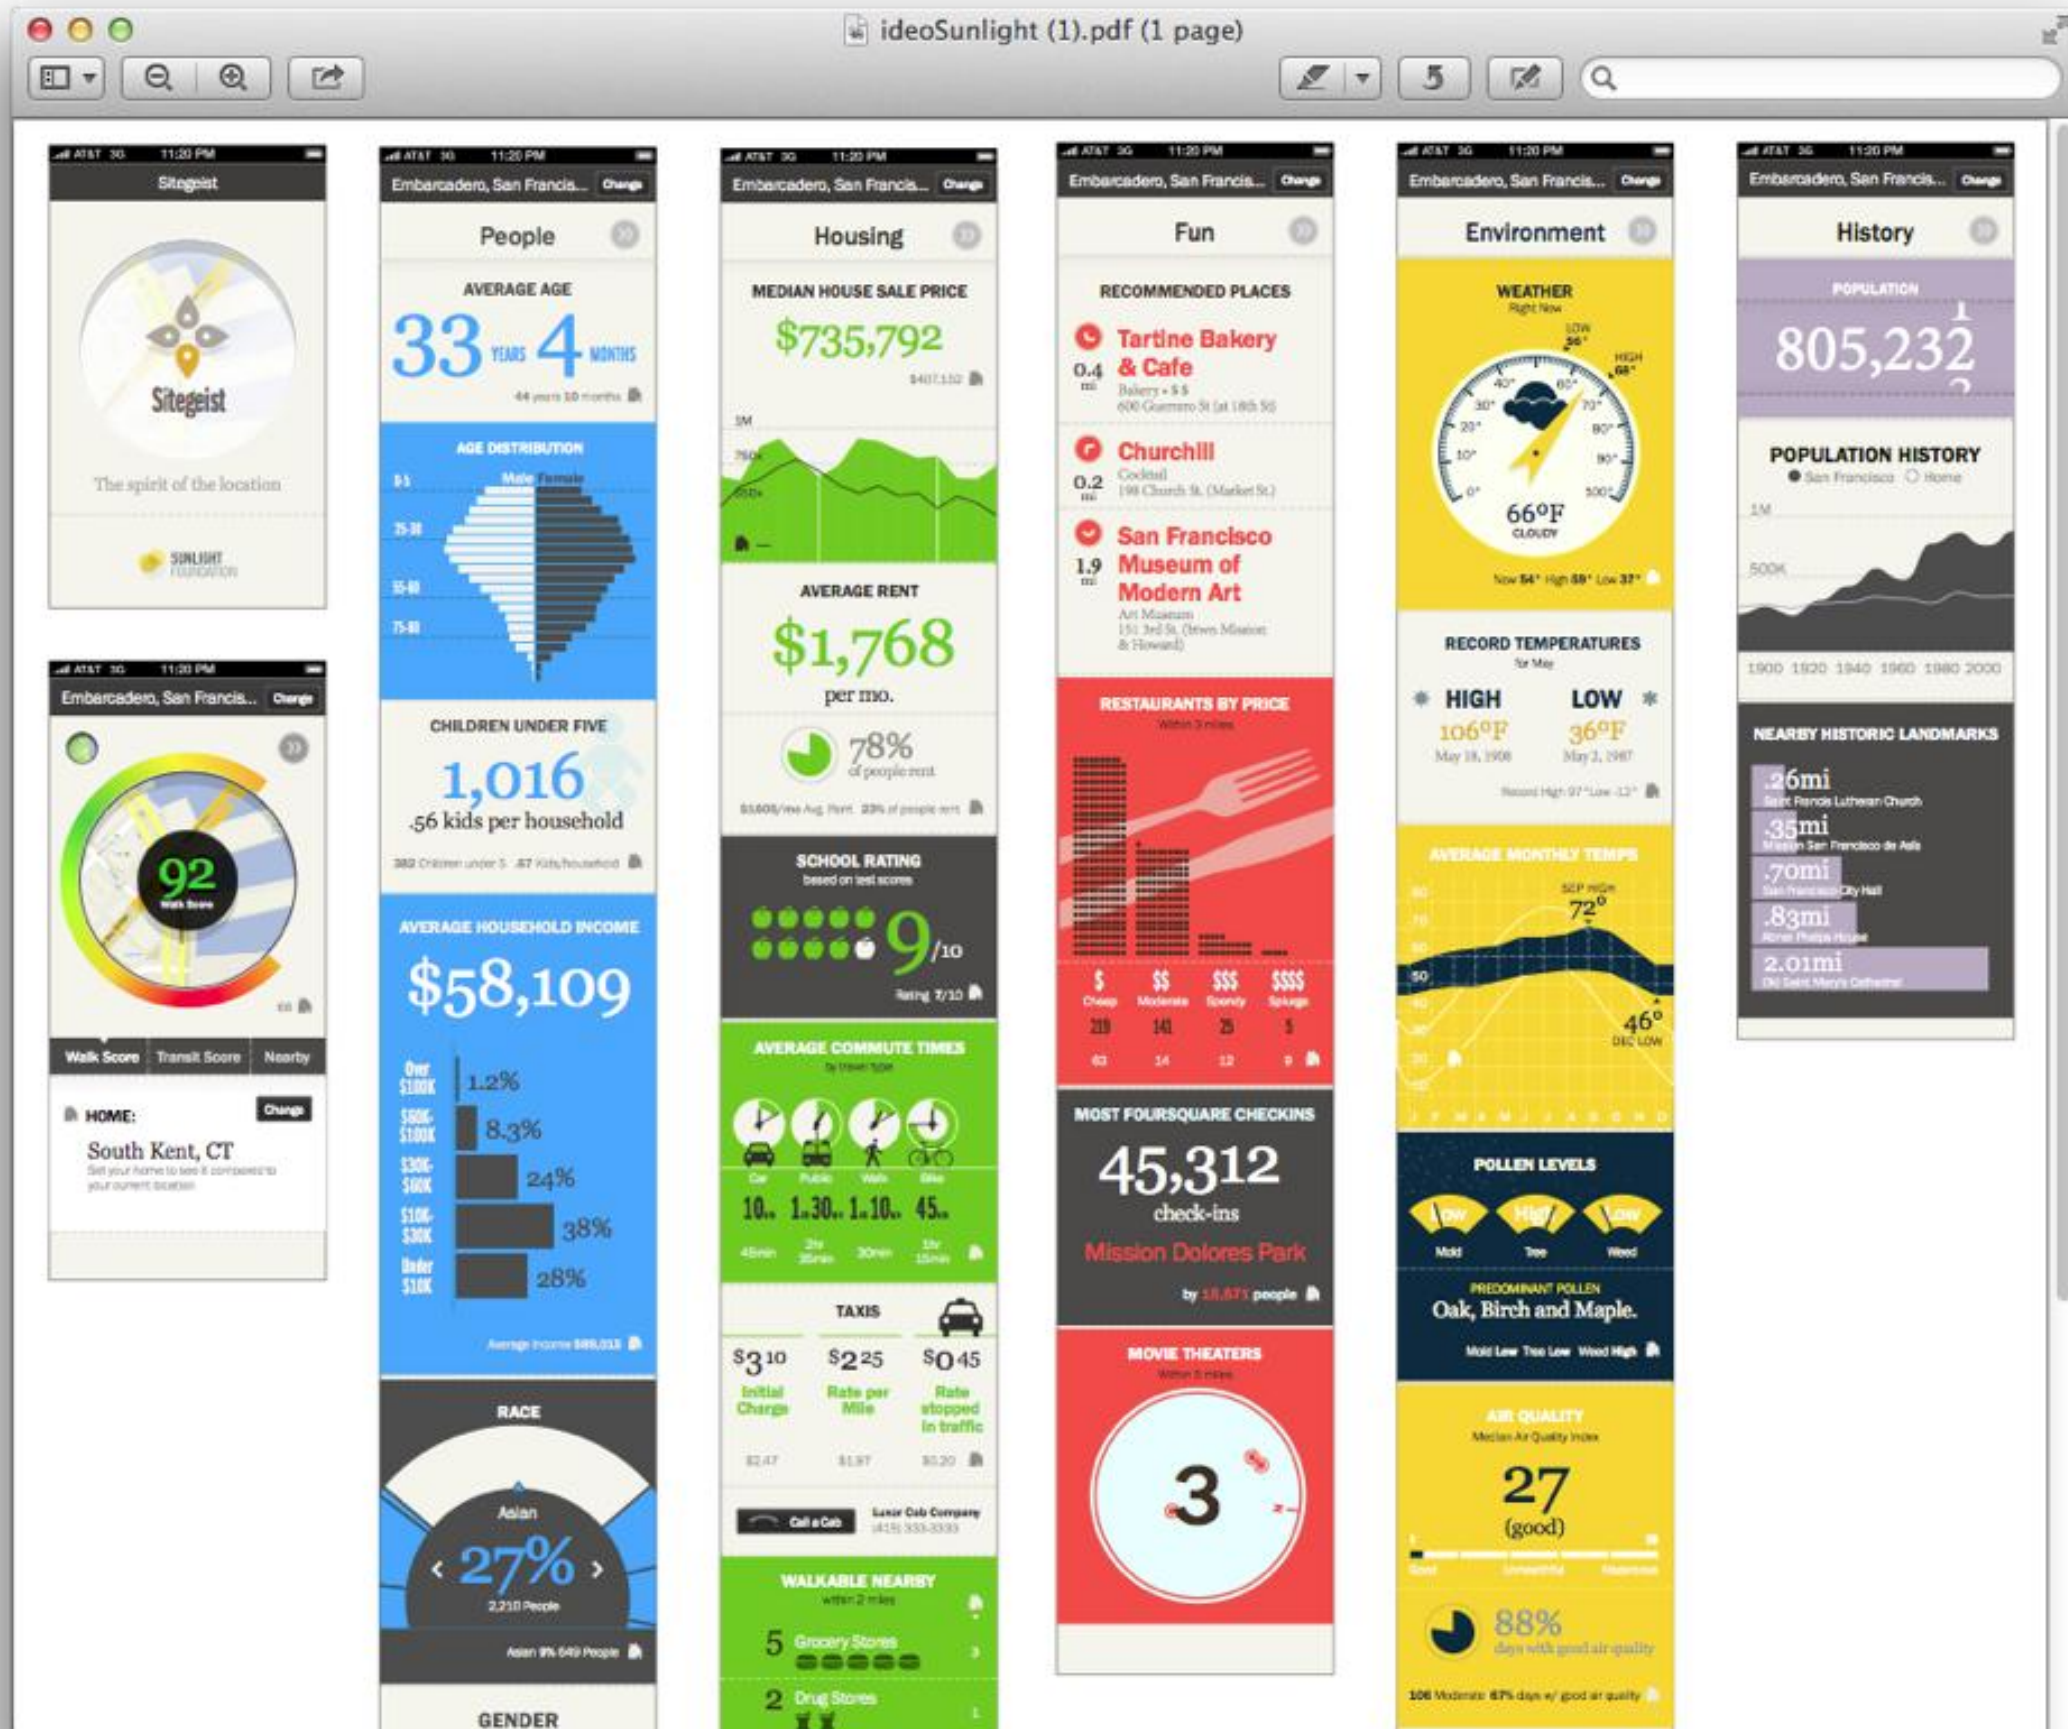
ideoSunlight (1).pdf (1 page)

AT&T 3G 11:20 PM
Sitegeist
Sitegeist
The spirit of the location
SUNLIGHT FOUNDATION

AT&T 3G 11:20 PM
Embarcadero, San Francis... Change
92
Walk Score
Walk Score Transit Score Nearby
HOME: Change
South Kent, CT
Set your home to see it compared to your current location

AT&T 3G 11:20 PM
Embarcadero, San Francis... Change
People
AVERAGE AGE
33 YEARS 4 MONTHS
44 years 10 months
AGE DISTRIBUTION
Male Female
0-5
25-30
55-60
75-80
CHILDREN UNDER FIVE
1,016
.56 kids per household
382 Children under 5 .67 Kids/household
AVERAGE HOUSEHOLD INCOME
$58,109
Over $100K 1.2%
$60K-$100K 8.3%
$30K-$60K 24%
$10K-$30K 38%
Under $10K 28%
Average Income $89,013
RACE
Asian
27%
2,210 People
Asian 9% 649 People
GENDER

AT&T 3G 11:20 PM
Embarcadero, San Francis... Change
Housing
MEDIAN HOUSE SALE PRICE
$735,792
$407,152
1M
750K
500K
AVERAGE RENT
$1,768
per mo.
78%
of people rent
$1,605/mo Avg. Rent 23% of people rent
SCHOOL RATING
based on test scores
9/10
Rating 7/10
AVERAGE COMMUTE TIMES
by travel type
Car Public Walk Bike
10m 1h30m 1h10m 45m
45min 2hr 35min 30min 1hr 15min
TAXIS
$3.10 Initial Charge
$2.25 Rate per Mile
$0.45 Rate stopped in traffic
$2.47 $1.97 $0.20
Call a Cab Luxor Cab Company (415) 333-3333
WALKABLE NEARBY
within 2 miles
5 Grocery Stores
2 Drug Stores

AT&T 3G 11:20 PM
Embarcadero, San Francis... Change
Fun
RECOMMENDED PLACES
0.4 mi Tartine Bakery & Cafe
Bakery • $$
600 Guerrero St (at 18th St)
0.2 mi Churchill
Cocktail
198 Church St. (Market St.)
1.9 mi San Francisco Museum of Modern Art
Art Museum
151 3rd St. (btwn Mission & Howard)
RESTAURANTS BY PRICE
Within 3 miles
$ Cheap 219 63
$$ Moderate 141 14
$$$ Spendy 25 12
$$$$ Splurge 5 9
MOST FOURSQUARE CHECKINS
45,312
check-ins
Mission Dolores Park
by 18,871 people
MOVIE THEATERS
Within 5 miles
3

AT&T 3G 11:20 PM
Embarcadero, San Francis... Change
Environment
WEATHER
Right Now
LOW 56°
HIGH 68°
66°F
CLOUDY
Now 54° High 58° Low 37°
RECORD TEMPERATURES
for May
HIGH 106°F May 18, 1908
LOW 36°F May 2, 1987
Record High 97° Low -12°
AVERAGE MONTHLY TEMPS
SEP HIGH 72°
46° DEC LOW
POLLEN LEVELS
Low Mold
High Tree
Low Weed
PREDOMINANT POLLEN
Oak, Birch and Maple.
Mold Low Tree Low Weed High
AIR QUALITY
Median Air Quality Index
27
(good)
88%
days with good air quality
106 Moderate 67% days w/ good air quality

AT&T 3G 11:20 PM
Embarcadero, San Francis... Change
History
POPULATION
805,232
POPULATION HISTORY
San Francisco Home
1M
500K
1900 1920 1940 1960 1980 2000
NEARBY HISTORIC LANDMARKS
.26mi Saint Francis Lutheran Church
.35mi Mission San Francisco de Asis
.70mi San Francisco City Hall
.83mi Abner Phelps House
2.01mi Old Saint Mary's Cathedral